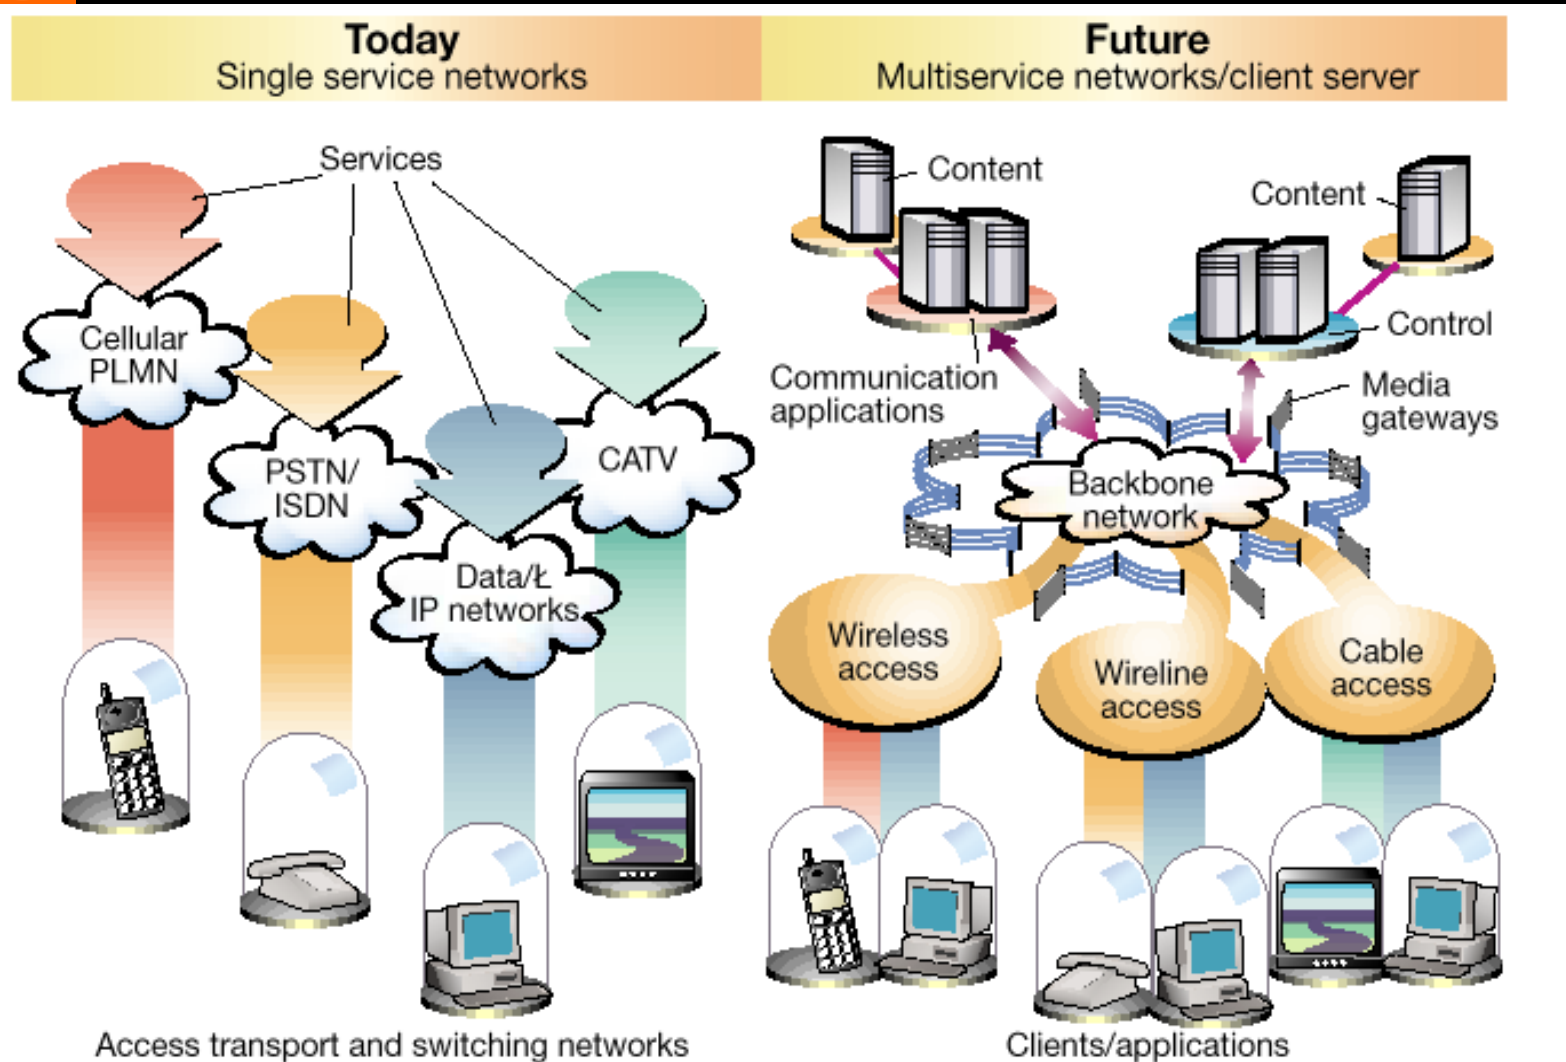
Today
Single service networks

Future
Multiservice networks/client server

Services

Cellular PLMN

PSTN/ ISDN

Data/Ł IP networks

CATV

Access transport and switching networks

Content

Content

Control

Communication applications

Media gateways

Backbone network

Wireless access

Wireline access

Cable access

Clients/applications